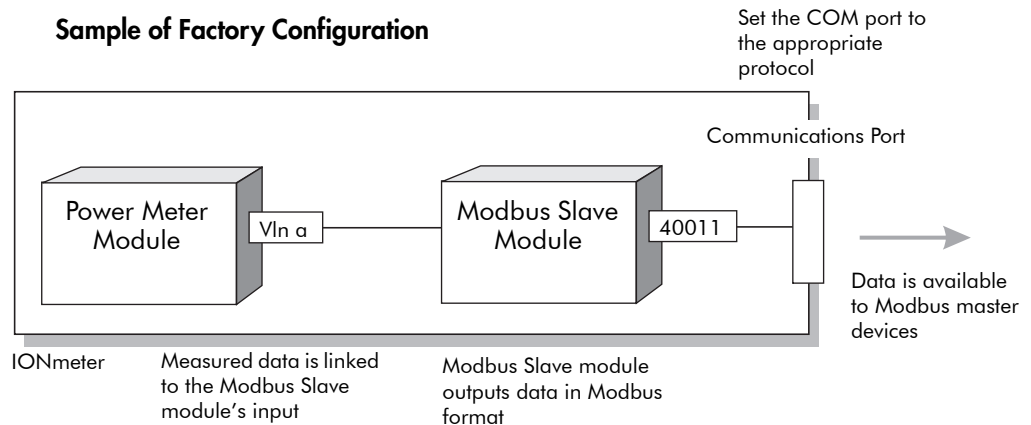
Sample of Factory Configuration

Set the COM port to the appropriate protocol

Communications Port

Power Meter Module

Vln a

Modbus Slave Module

40011

Data is available to Modbus master devices

IONmeter

Measured data is linked to the Modbus Slave module's input

Modbus Slave module outputs data in Modbus format